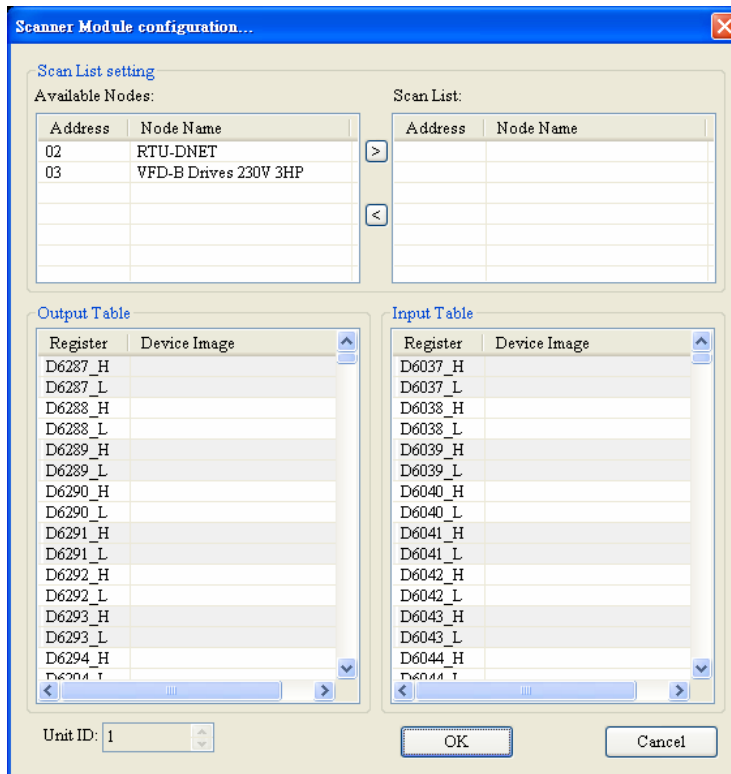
Scanner Module configuration...

Scan List setting

Available Nodes:

| Address | Node Name |
|---|---|
| 02 | RTU-DNET |
| 03 | VFD-B Drives 230V 3HP |

>

<

Scan List:

| Address | Node Name |
|---|---|

Output Table

| Register | Device Image |
|---|---|
| D6287_H | |
| D6287_L | |
| D6288_H | |
| D6288_L | |
| D6289_H | |
| D6289_L | |
| D6290_H | |
| D6290_L | |
| D6291_H | |
| D6291_L | |
| D6292_H | |
| D6292_L | |
| D6293_H | |
| D6293_L | |
| D6294_H | |
| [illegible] | |

Input Table

| Register | Device Image |
|---|---|
| D6037_H | |
| D6037_L | |
| D6038_H | |
| D6038_L | |
| D6039_H | |
| D6039_L | |
| D6040_H | |
| D6040_L | |
| D6041_H | |
| D6041_L | |
| D6042_H | |
| D6042_L | |
| D6043_H | |
| D6043_L | |
| D6044_H | |
| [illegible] | |

Unit ID: 1

OK

Cancel